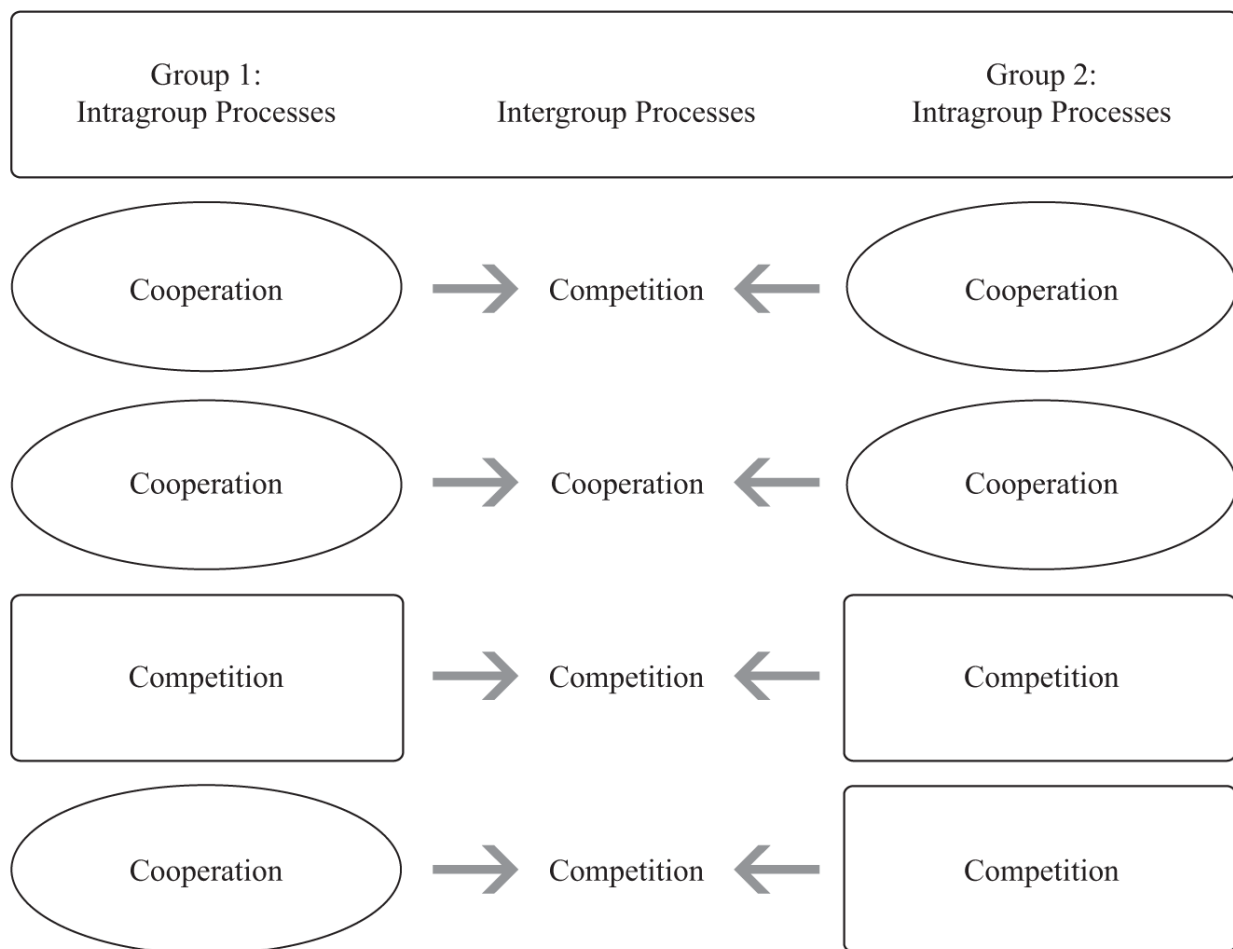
| Group 1: Intragroup Processes | Intergroup Processes | Group 2: Intragroup Processes |
|---|---|---|
| Cooperation | Competition | Cooperation |
| Cooperation | Cooperation | Cooperation |
| Competition | Competition | Competition |
| Cooperation | Competition | Competition |